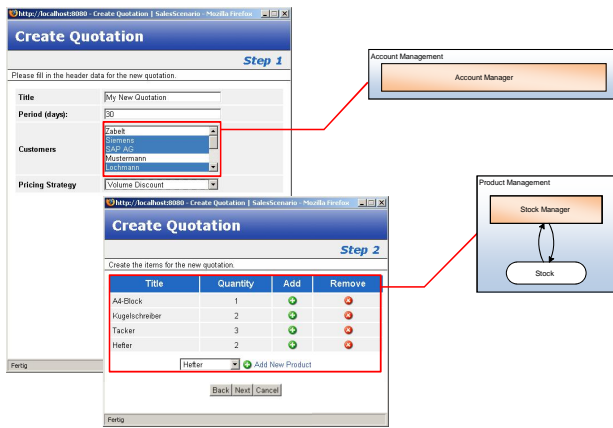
http://localhost:8080 - Create Quotation | SalesScenario - Mozilla Firefox

Create Quotation

Step 1

Please fill in the header data for the new quotation.

| | |
|---|---|
| Title | My New Quotation |
| Period (days): | 30 |
| Customers | Zabelt, Siemens, SAP AG, Mustermann, Lochmann |
| Pricing Strategy | Volume Discount |

Fertig

Account Management

Account Manager

Product Management

Stock Manager

Stock

http://localhost:8080 - Create Quotation | SalesScenario - Mozilla Firefox

Create Quotation

Step 2

Create the items for the new quotation.

| Title | Quantity | Add | Remove |
|---|---|---|---|
| A4-Block | 1 | | |
| Kugelschreiber | 2 | | |
| Tacker | 3 | | |
| Hefter | 2 | | |

Hefter Add New Product

Back Next Cancel

Fertig